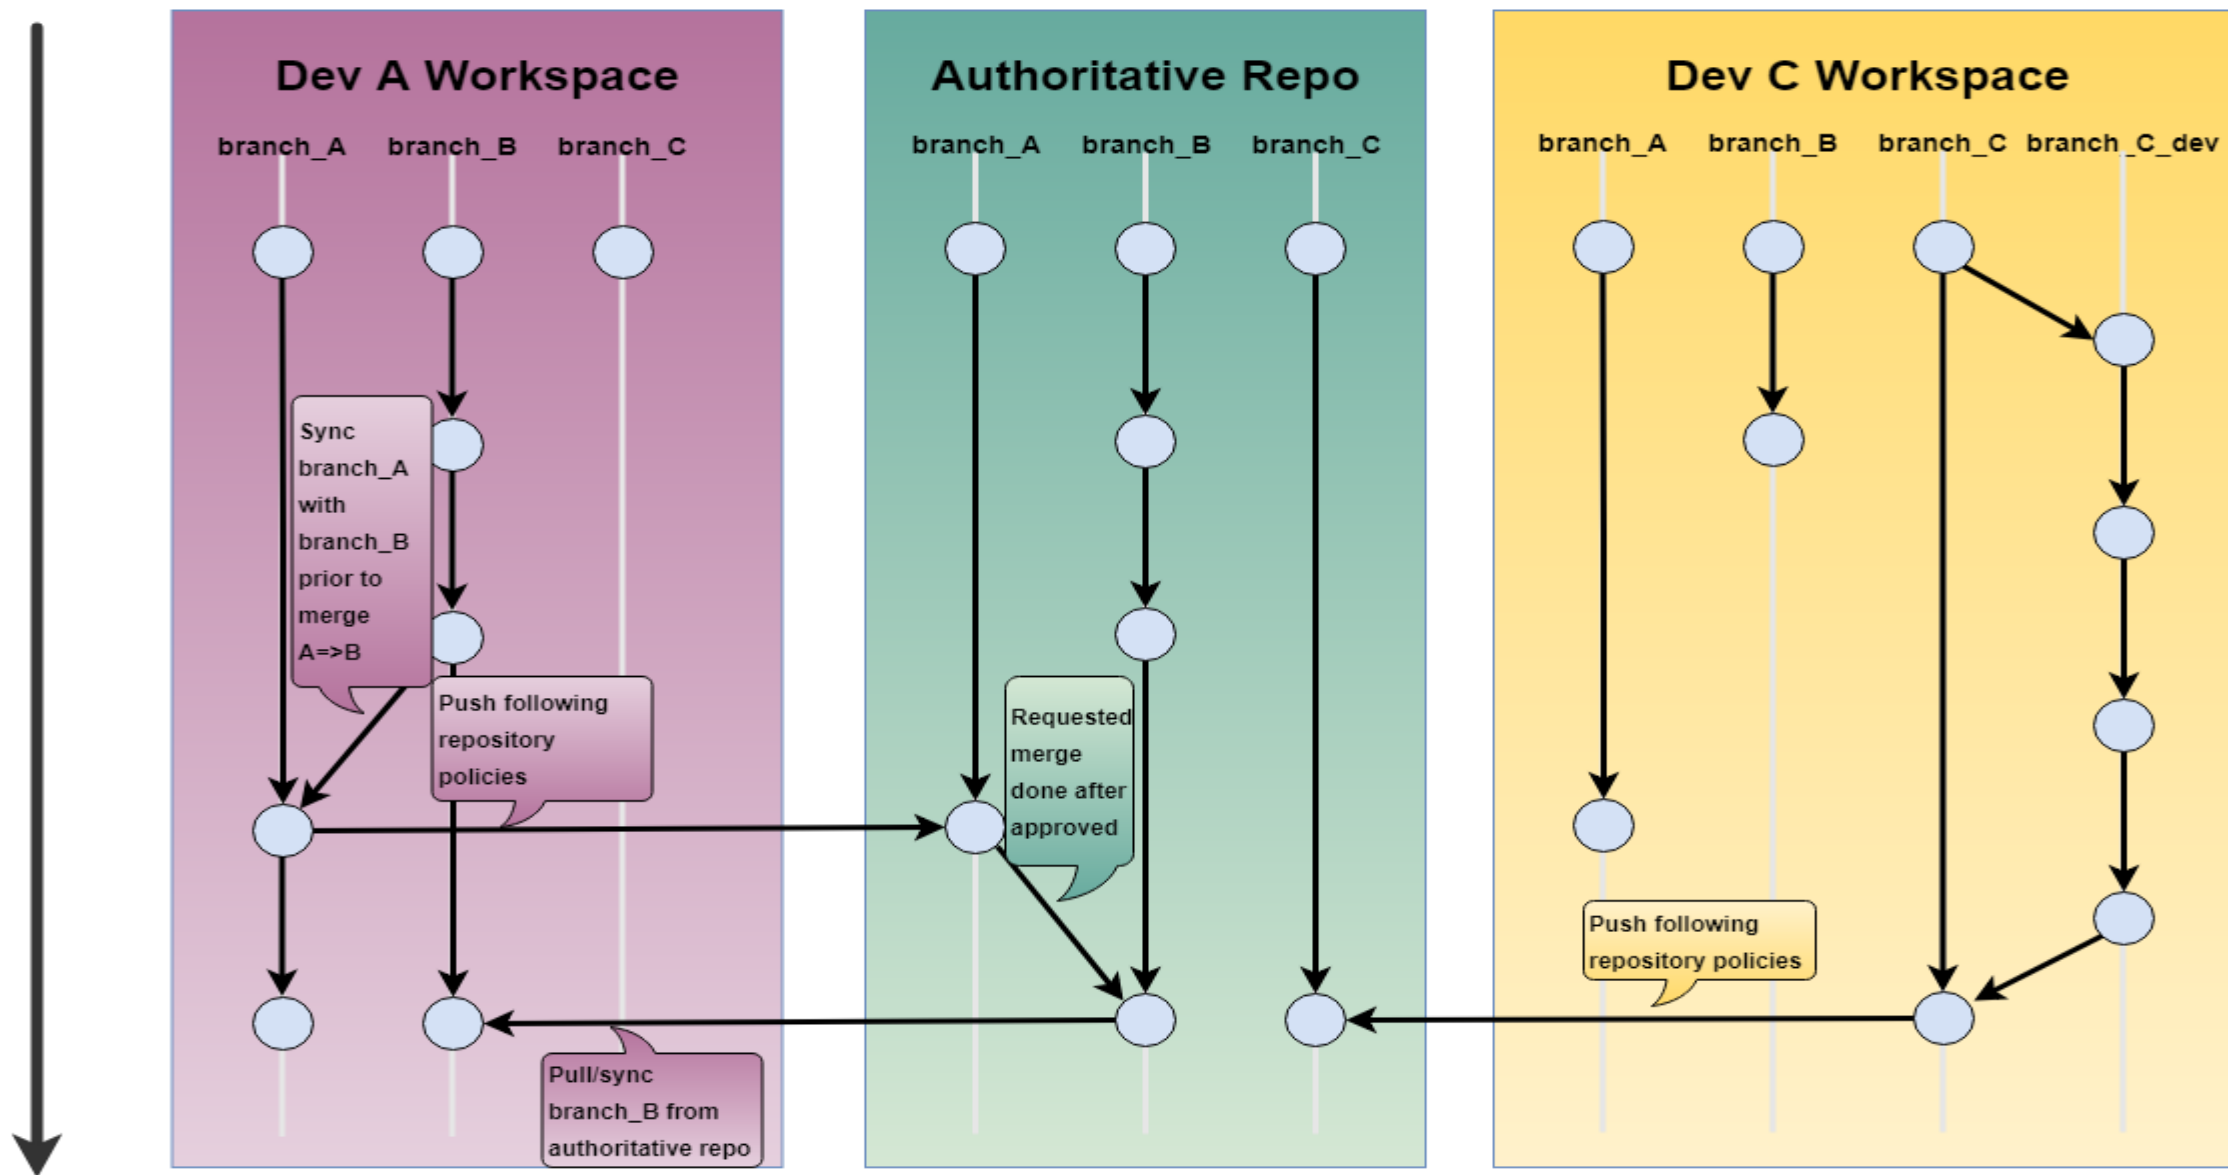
Dev A Workspace

branch_A branch_B branch_C

Sync branch_A with branch_B prior to merge A=>B

Push following repository policies

Pull/sync branch_B from authoritative repo

Authoritative Repo

branch_A branch_B branch_C

Requested merge done after approved

Dev C Workspace

branch_A branch_B branch_C branch_C_dev

Push following repository policies